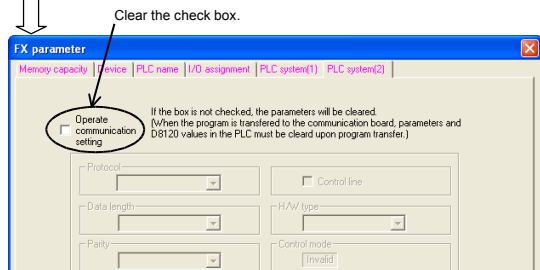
Clear the check box.

FX parameter

Memory capacity | Device | PLC name | I/O assignment | PLC system(1) | PLC system(2)

Operate communication setting

If the box is not checked, the parameters will be cleared. (When the program is transfered to the communication board, parameters and D8120 values in the PLC must be cleard upon program transfer.)

Protocol

Control line

Data length

H/W type

Parity

Control mode

Invalid